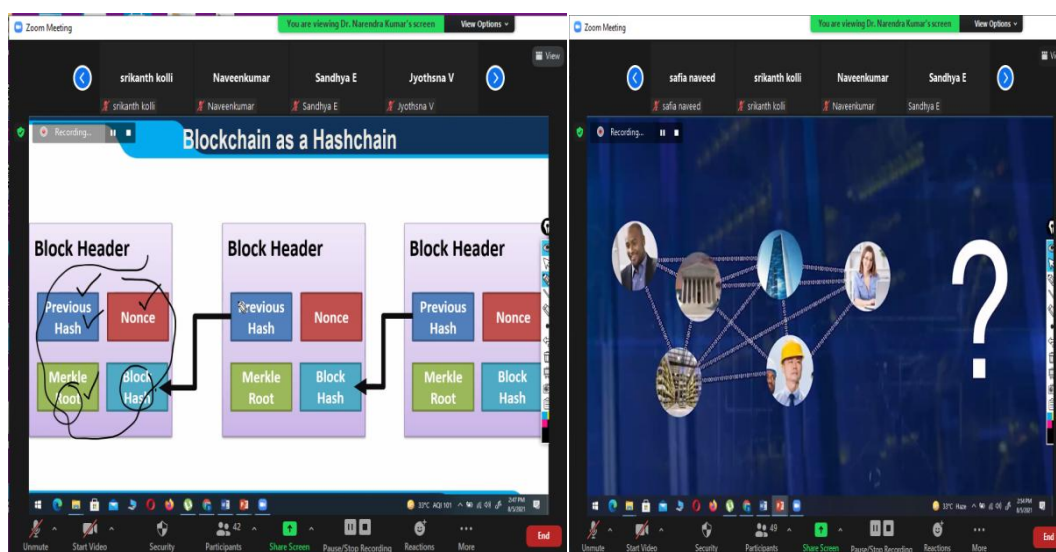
Zoom Meeting

You are viewing Dr. Narendra Kumar's screen

View Options

srikanth kolli

Naveenkumar

Sandhya E

Jyothsna V

srikanth kolli

Naveenkumar

Sandhya E

Jyothsna V

Recording...

Blockchain as a Hashchain

| Block Header | |
|---|---|
| Previous Hash | Nonce |
| Merkle Root | Block Hash |

| Block Header | |
|---|---|
| Previous Hash | Nonce |
| Merkle Root | Block Hash |

| Block Header | |
|---|---|
| Previous Hash | Nonce |
| Merkle Root | Block Hash |

32°C AQI 101

Unmute

Start Video

Security

42

Participants

Share Screen

Pause/Stop Recording

Reactions

More

End

Zoom Meeting

You are viewing Dr. Narendra Kumar's screen

View Options

View

safia naveed

srikanth kolli

Naveenkumar

Sandhya E

safia naveed

srikanth kolli

Naveenkumar

Sandhya E

Recording...

?

33°C Haze

Unmute

Start Video

Security

49

Participants

Share Screen

Pause/Stop Recording

Reactions

More

End